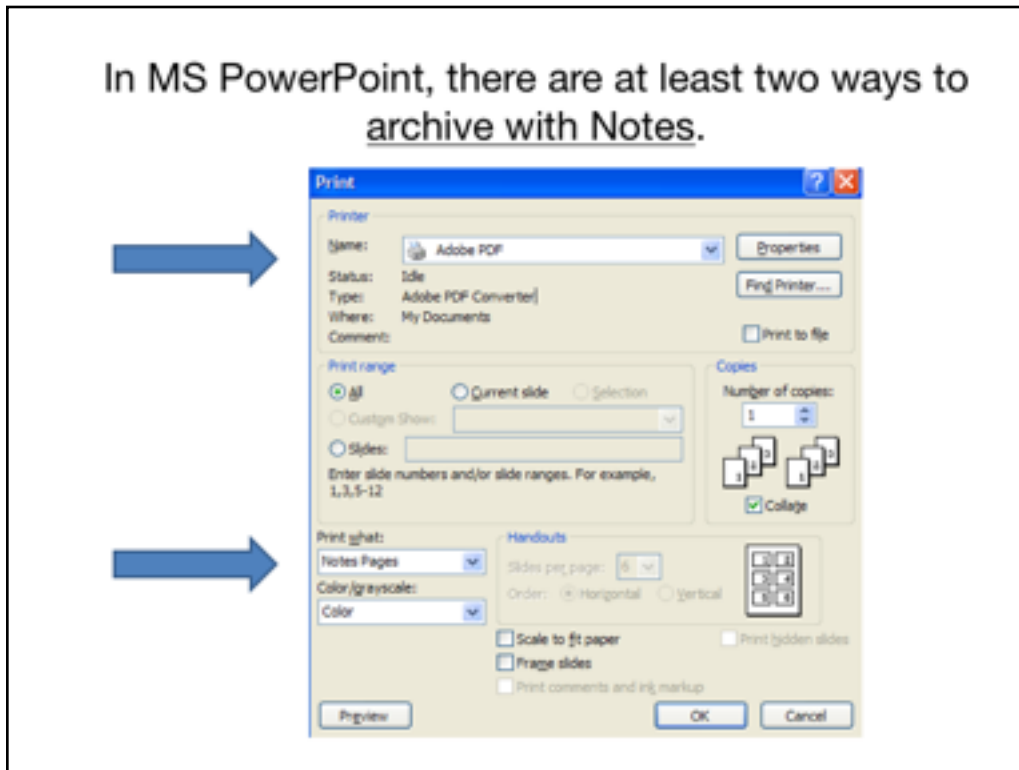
In MS PowerPoint, there are at least two ways to archive with Notes.

Print

Printer

Name: Adobe PDF

Properties

Status: Idle

Type: Adobe PDF Converter

Where: My Documents

Comment:

Find Printer...

Print to file

Print range

All

Current slide

Selection

Custom Show:

Slides:

Enter slide numbers and/or slide ranges. For example, 1,3,5-12

Copies

Number of copies:

1

Collate

Print what:

Notes Pages

Color/grayscale:

Color

Handouts

Slides per page: 6

Order: Horizontal Vertical

Scale to fit paper

Frame slides

Print comments and ink markup

Print hidden slides

Preview

OK

Cancel